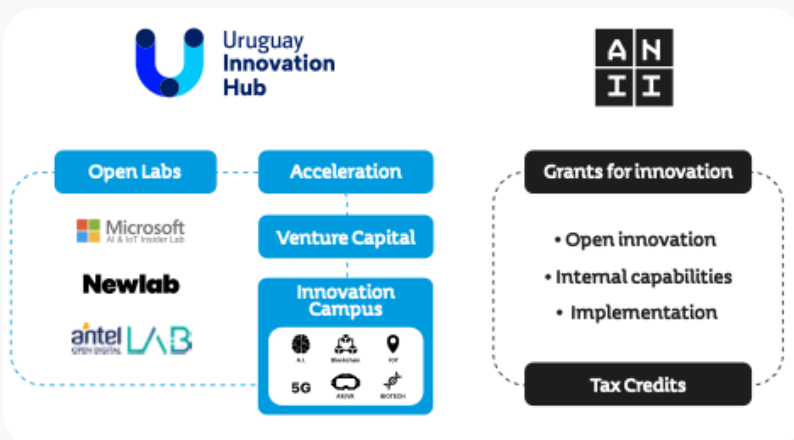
Uruguay Innovation Hub

A N
I I

Open Labs

Microsoft
AI & IoT Insider Lab

Newlab

antel OPEN DIGITAL LAB

Acceleration

Venture Capital

Innovation Campus

A.I.
Blockchain
IOT
5G
AR/VR
BIOTECH

Grants for innovation

• Open innovation
• Internal capabilities
• Implementation

Tax Credits